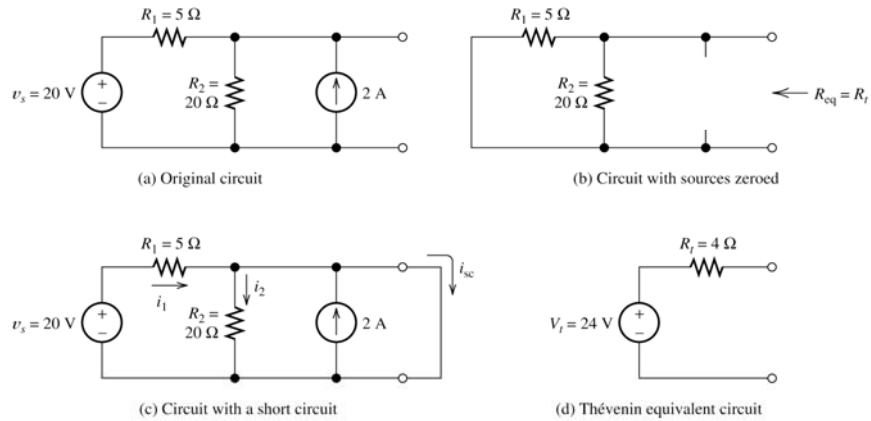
$R_1 = 5\ \Omega$

$v_s = 20$ V

+

−

$R_2 =$ $20\ \Omega$

2 A

(a) Original circuit

$R_1 = 5\ \Omega$

$R_2 =$ $20\ \Omega$

$R_{eq} = R_t$

(b) Circuit with sources zeroed

$R_1 = 5\ \Omega$

$v_s = 20$ V

+

−

$i_1$

$i_2$

$R_2 =$ $20\ \Omega$

2 A

$i_{sc}$

(c) Circuit with a short circuit

$R_t = 4\ \Omega$

$V_t = 24$ V

+

−

(d) Thévenin equivalent circuit